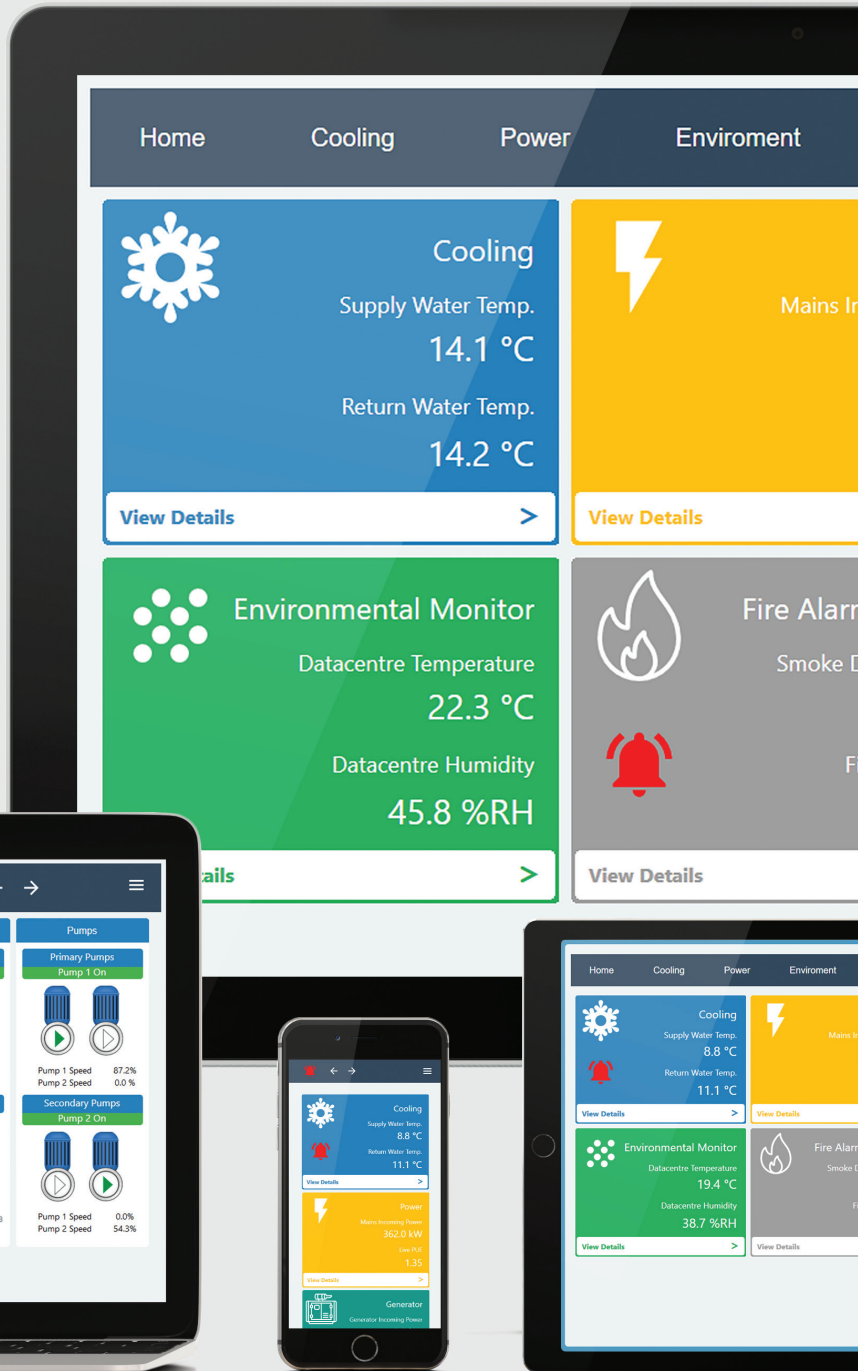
Home Cooling Power Enviroment

Cooling
Supply Water Temp.
14.1 °C
Return Water Temp.
14.2 °C
View Details >

Mains In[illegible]
View Details

Environmental Monitor
Datacentre Temperature
22.3 °C
Datacentre Humidity
45.8 %RH
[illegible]ails >

Fire Alar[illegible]
Smoke D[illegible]
Fi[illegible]
View Details

Pumps
Primary Pumps
Pump 1 On
Pump 1 Speed 87.2%
Pump 2 Speed 0.0 %
Secondary Pumps
Pump 2 On
Pump 1 Speed 0.0%
Pump 2 Speed 54.3%

Cooling
Supply Water Temp.
8.8 °C
Return Water Temp.
11.1 °C
View Details >
Power
Mains Incoming Power
362.0 kW
Live PUE
1.35
View Details >
Generator
Generator Incoming Power

Home Cooling Power Enviroment
Cooling
Supply Water Temp.
8.8 °C
Return Water Temp.
11.1 °C
View Details >
Mains In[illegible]
View Details
Environmental Monitor
Datacentre Temperature
19.4 °C
Datacentre Humidity
38.7 %RH
View Details >
Fire Alarm
Smoke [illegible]
View Details